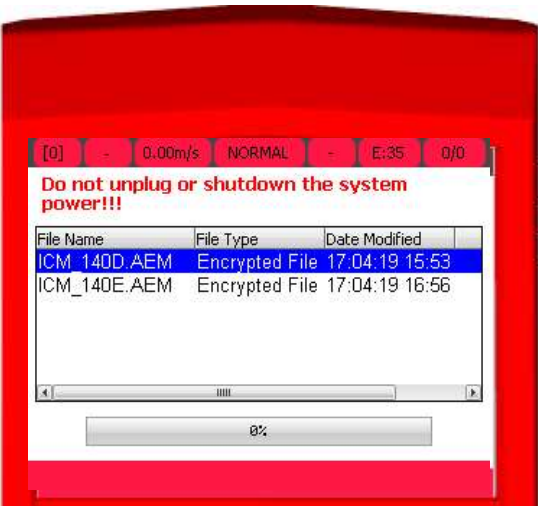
[0] | - | 0.00m/s | NORMAL | - | E:35 | 0/0

Do not unplug or shutdown the system power!!!

| File Name | File Type | Date Modified |
|---|---|---|
| ICM_140D.AEM | Encrypted File | 17:04:19 15:53 |
| ICM_140E.AEM | Encrypted File | 17:04:19 16:56 |

0%